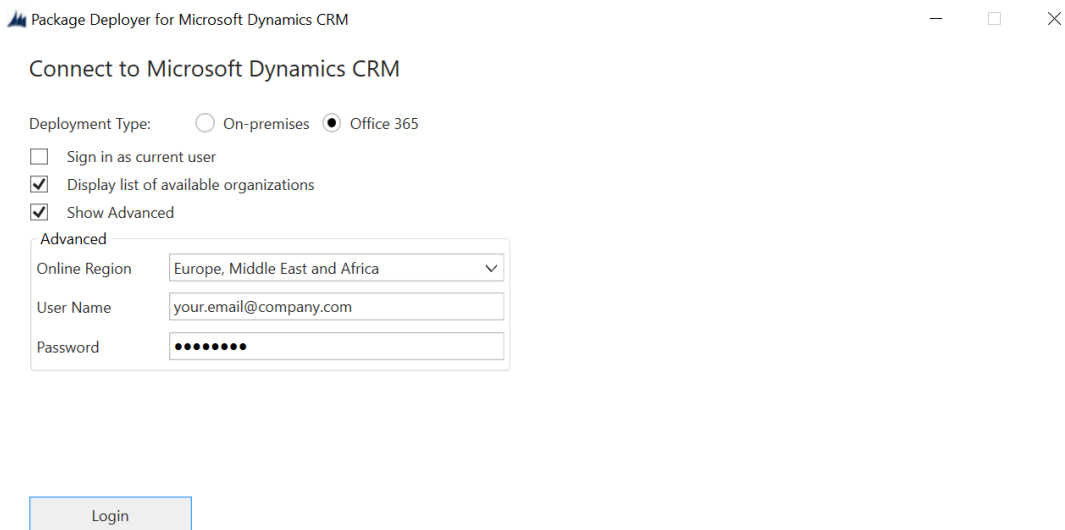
Package Deployer for Microsoft Dynamics CRM

Connect to Microsoft Dynamics CRM

Deployment Type: On-premises Office 365

Sign in as current user

Display list of available organizations

Show Advanced

Advanced

Online Region Europe, Middle East and Africa

User Name your.email@company.com

Password ••••••••

Login